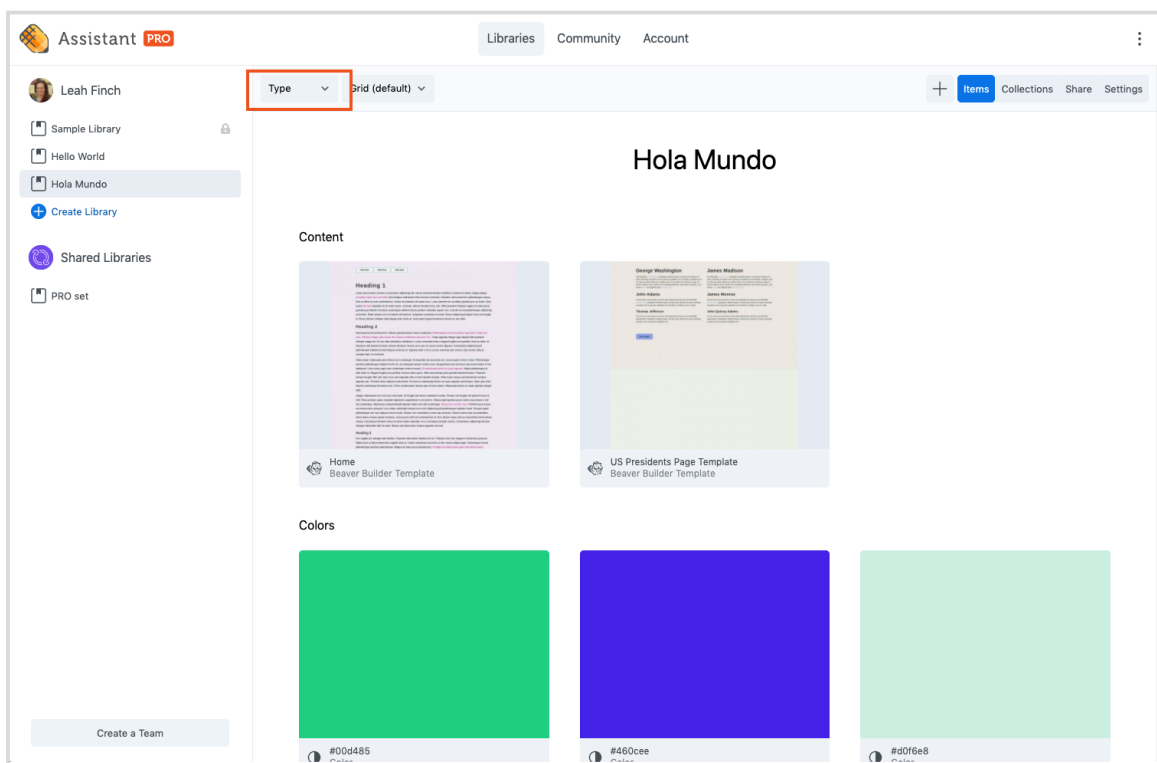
Assistant PRO

Libraries Community Account

Leah Finch

Sample Library
Hello World
Hola Mundo
Create Library

Shared Libraries

PRO set

Create a Team

Type Grid (default)

Items Collections Share Settings

Hola Mundo

Content

Heading 1

Heading 2

Home
Beaver Builder Template

George Washington James Madison
John Adams James Monroe
Thomas Jefferson John Quincy Adams

US Presidents Page Template
Beaver Builder Template

Colors

#00d485
Color

#460cee
Color

#d0f6e8
Color